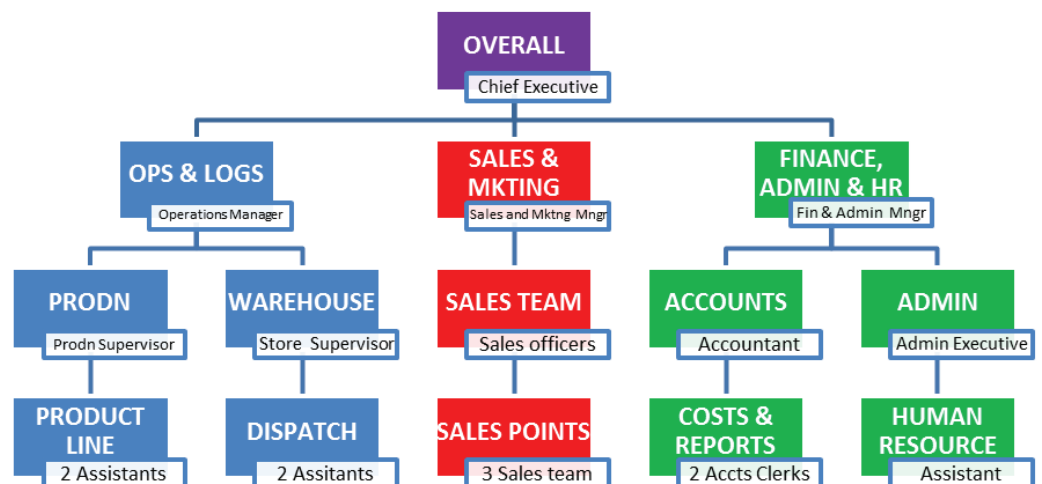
OVERALL
Chief Executive

OPS & LOGS
Operations Manager

SALES & MKTING
Sales and Mktng Mngr

FINANCE, ADMIN & HR
Fin & Admin Mngr

PRODN
Prodn Supervisor

WAREHOUSE
Store Supervisor

SALES TEAM
Sales officers

ACCOUNTS
Accountant

ADMIN
Admin Executive

PRODUCT LINE
2 Assistants

DISPATCH
2 Assitants

SALES POINTS
3 Sales team

COSTS & REPORTS
2 Accts Clerks

HUMAN RESOURCE
Assistant